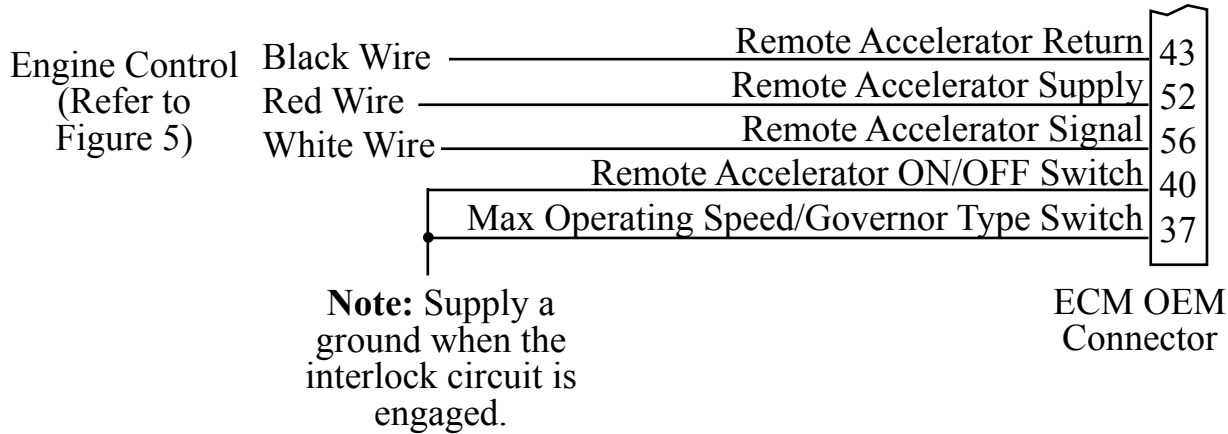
Engine Control (Refer to Figure 5)

Black Wire
Red Wire
White Wire

Remote Accelerator Return 43
Remote Accelerator Supply 52
Remote Accelerator Signal 56
Remote Accelerator ON/OFF Switch 40
Max Operating Speed/Governor Type Switch 37

**Note:** Supply a ground when the interlock circuit is engaged.

ECM OEM Connector